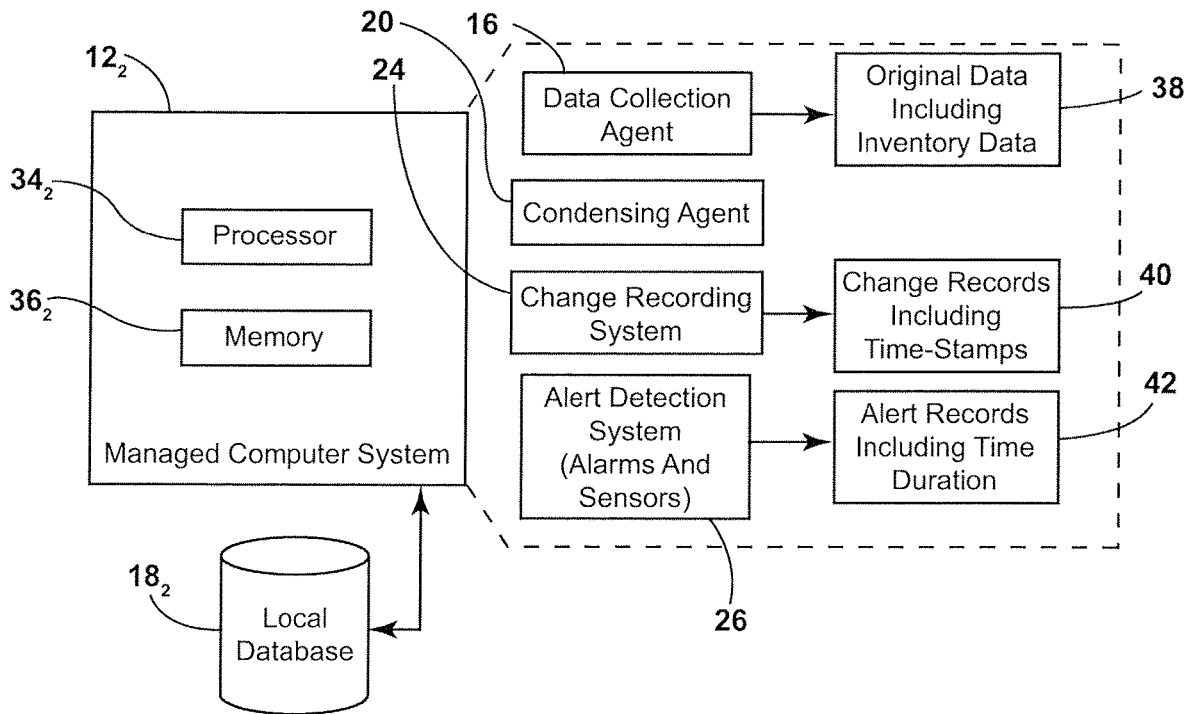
$12_2$

20

16

24

Data Collection Agent

Original Data Including Inventory Data

38

$34_2$

Processor

Condensing Agent

$36_2$

Memory

Change Recording System

Change Records Including Time-Stamps

40

Alert Detection System (Alarms And Sensors)

Alert Records Including Time Duration

42

Managed Computer System

$18_2$

Local Database

26